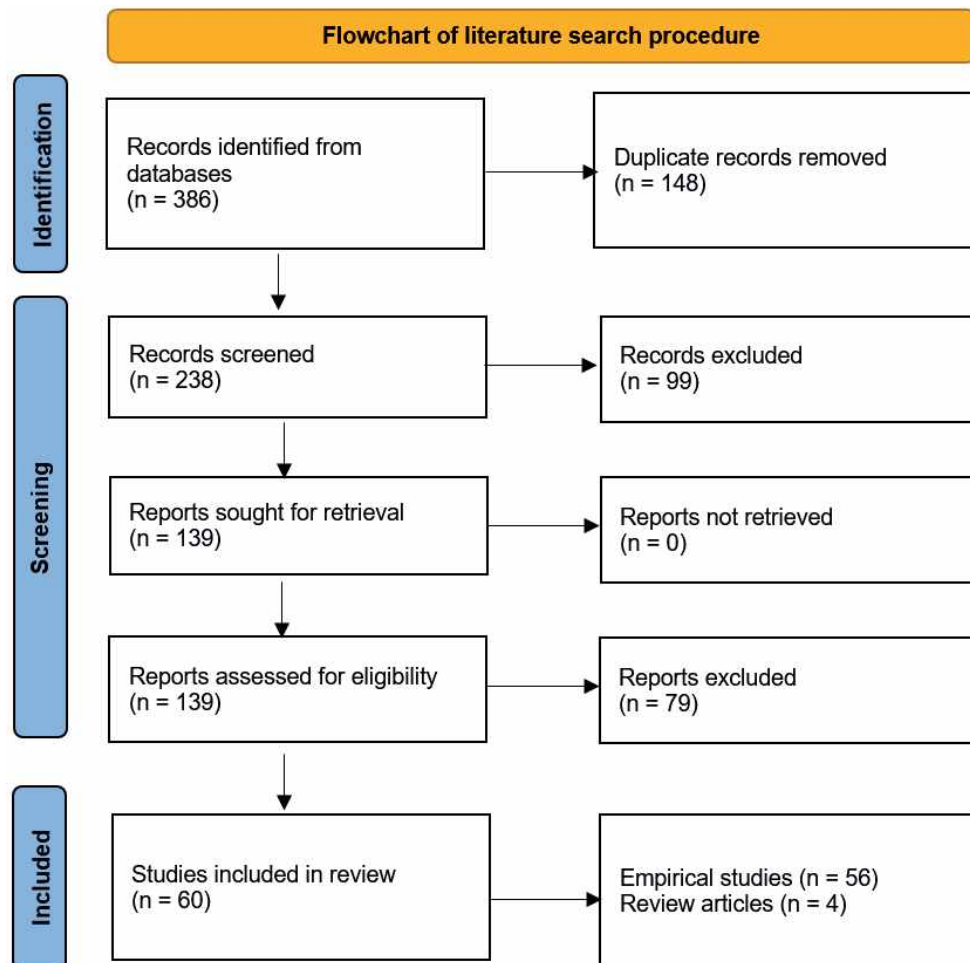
Flowchart of literature search procedure

Identification

Records identified from databases
(n = 386)

Duplicate records removed
(n = 148)

Screening

Records screened
(n = 238)

Records excluded
(n = 99)

Reports sought for retrieval
(n = 139)

Reports not retrieved
(n = 0)

Reports assessed for eligibility
(n = 139)

Reports excluded
(n = 79)

Included

Studies included in review
(n = 60)

Empirical studies (n = 56)
Review articles (n = 4)